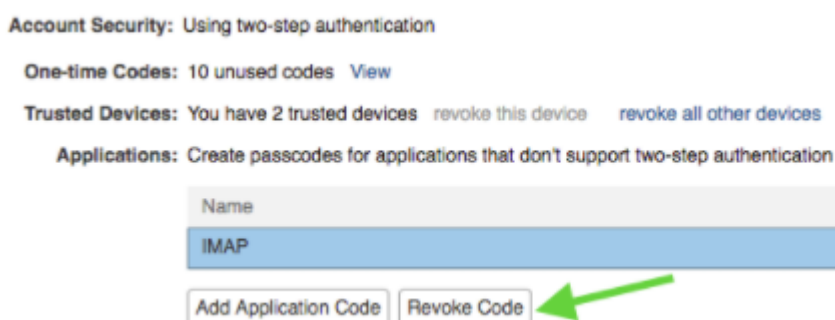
Account Security: Using two-step authentication

One-time Codes: 10 unused codes View

Trusted Devices: You have 2 trusted devices revoke this device revoke all other devices

Applications: Create passcodes for applications that don't support two-step authentication

| Name |
|---|
| IMAP |

Add Application Code Revoke Code